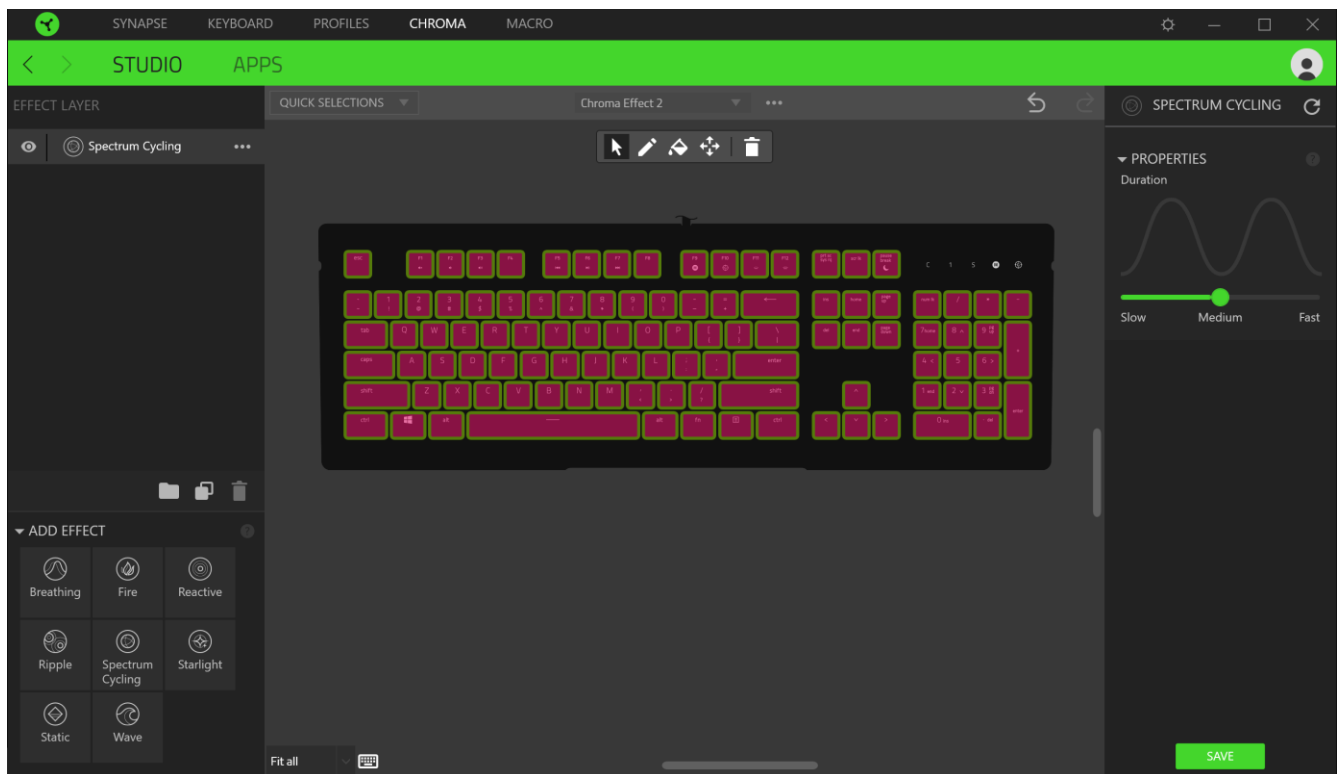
SYNAPSE KEYBOARD PROFILES CHROMA MACRO

STUDIO APPS

EFFECT LAYER

QUICK SELECTIONS

Chroma Effect 2

Spectrum Cycling

SPECTRUM CYCLING

PROPERTIES

Duration

Slow Medium Fast

ADD EFFECT

Breathing Fire Reactive

Ripple Spectrum Cycling Starlight

Static Wave

Fit all

SAVE